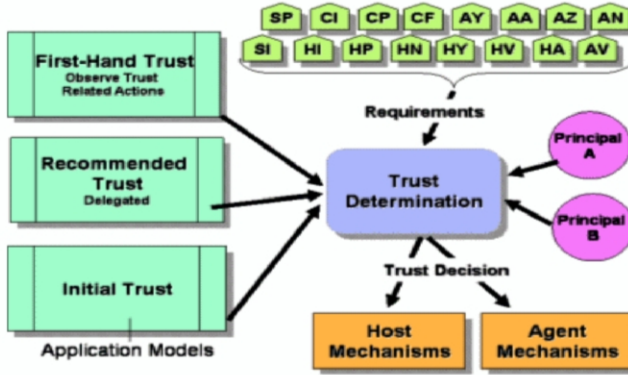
SP CI CP CF AY AA AZ AN
SI HI HP HN HY HV HA AV

First-Hand Trust
Observe Trust Related Actions

Recommended Trust
Delegated

Initial Trust

Application Models

Requirements

Trust Determination

Principal A

Principal B

Trust Decision

Host Mechanisms

Agent Mechanisms